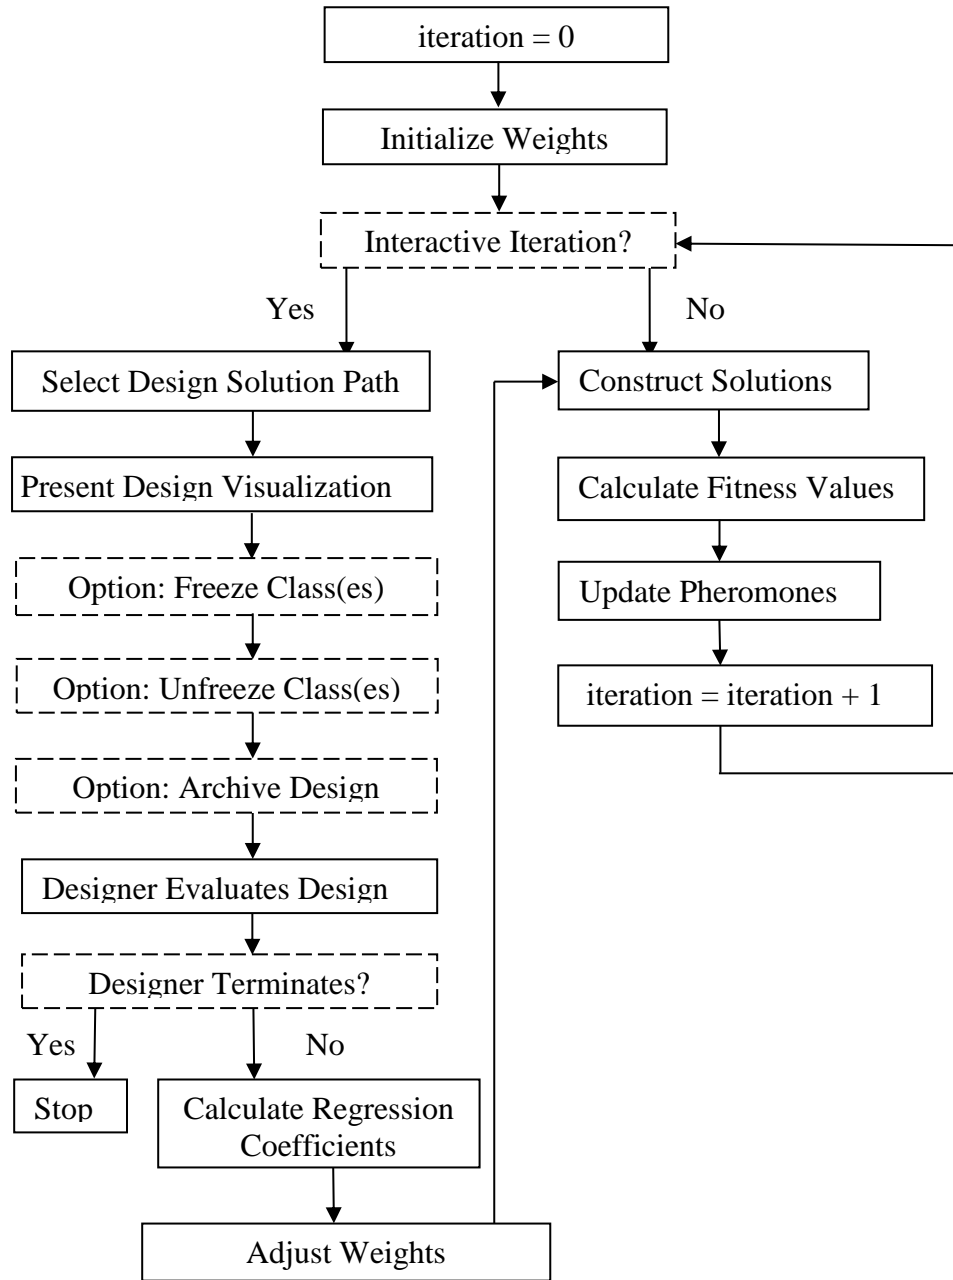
iteration = 0

Initialize Weights

Interactive Iteration?

Yes

No

Select Design Solution Path

Construct Solutions

Present Design Visualization

Calculate Fitness Values

Option: Freeze Class(es)

Update Pheromones

Option: Unfreeze Class(es)

iteration = iteration + 1

Option: Archive Design

Designer Evaluates Design

Designer Terminates?

Yes

No

Stop

Calculate Regression Coefficients

Adjust Weights